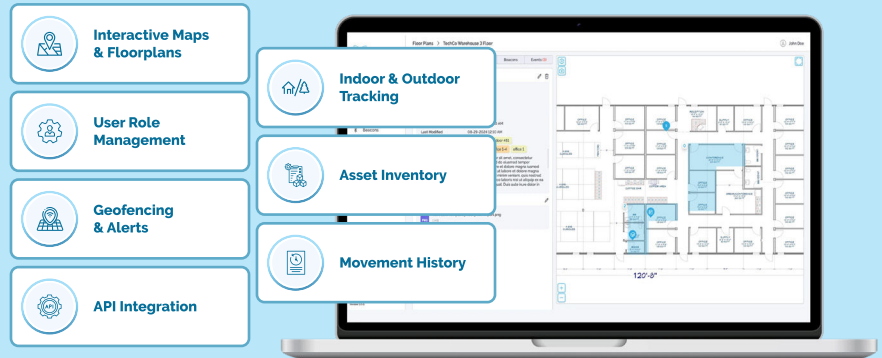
Interactive Maps & Floorplans

User Role Management

Geofencing & Alerts

API Integration

Indoor & Outdoor Tracking

Asset Inventory

Movement History

Floor Plans > TechCo Warehouse 3 Floor

John Doe

Beacons

Events

Beacons

Last Modified

120'-8"